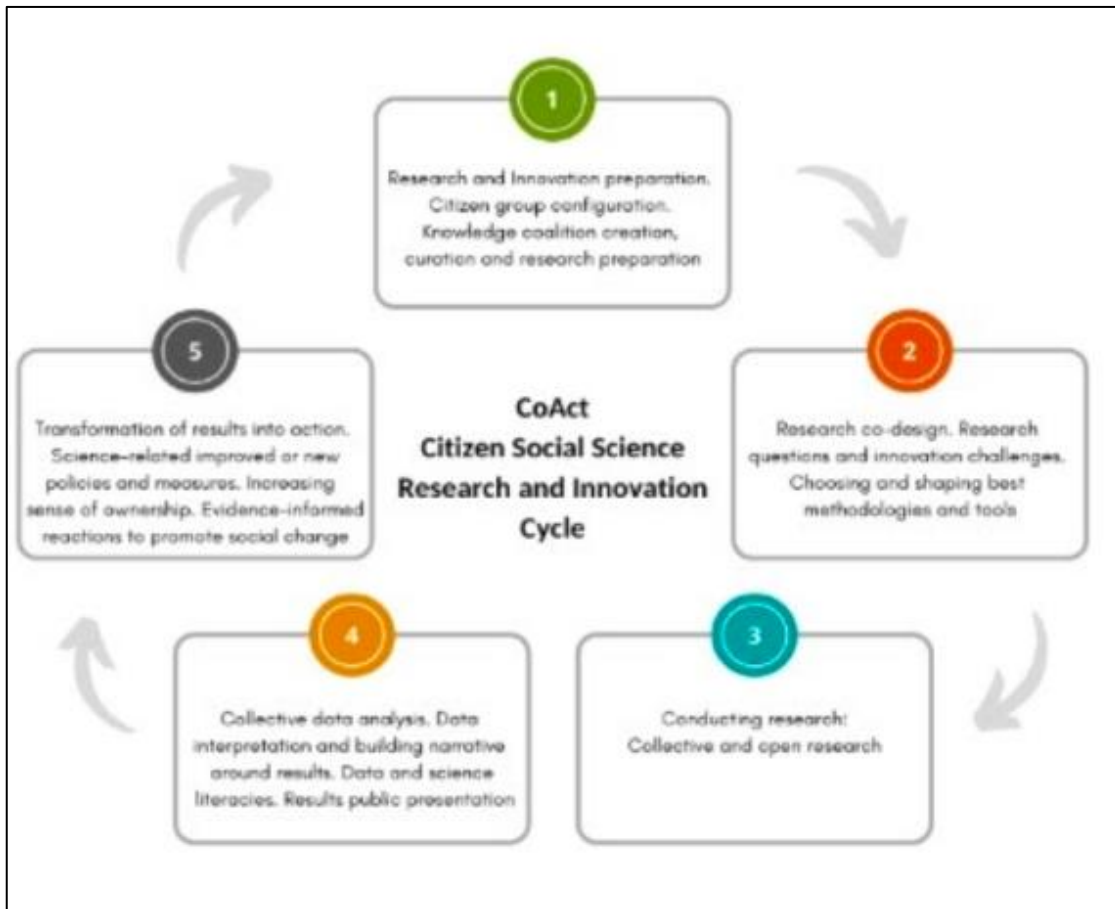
1

Research and Innovation preparation. Citizen group configuration. Knowledge coalition creation, curation and research preparation

2

Research co-design. Research questions and innovation challenges. Choosing and shaping best methodologies and tools

3

Conducting research: Collective and open research

4

Collective data analysis. Data interpretation and building narrative around results. Data and science literacies. Results public presentation

5

Transformation of results into action. Science-related improved or new policies and measures. Increasing sense of ownership. Evidence-informed reactions to promote social change

CoAct
Citizen Social Science
Research and Innovation
Cycle